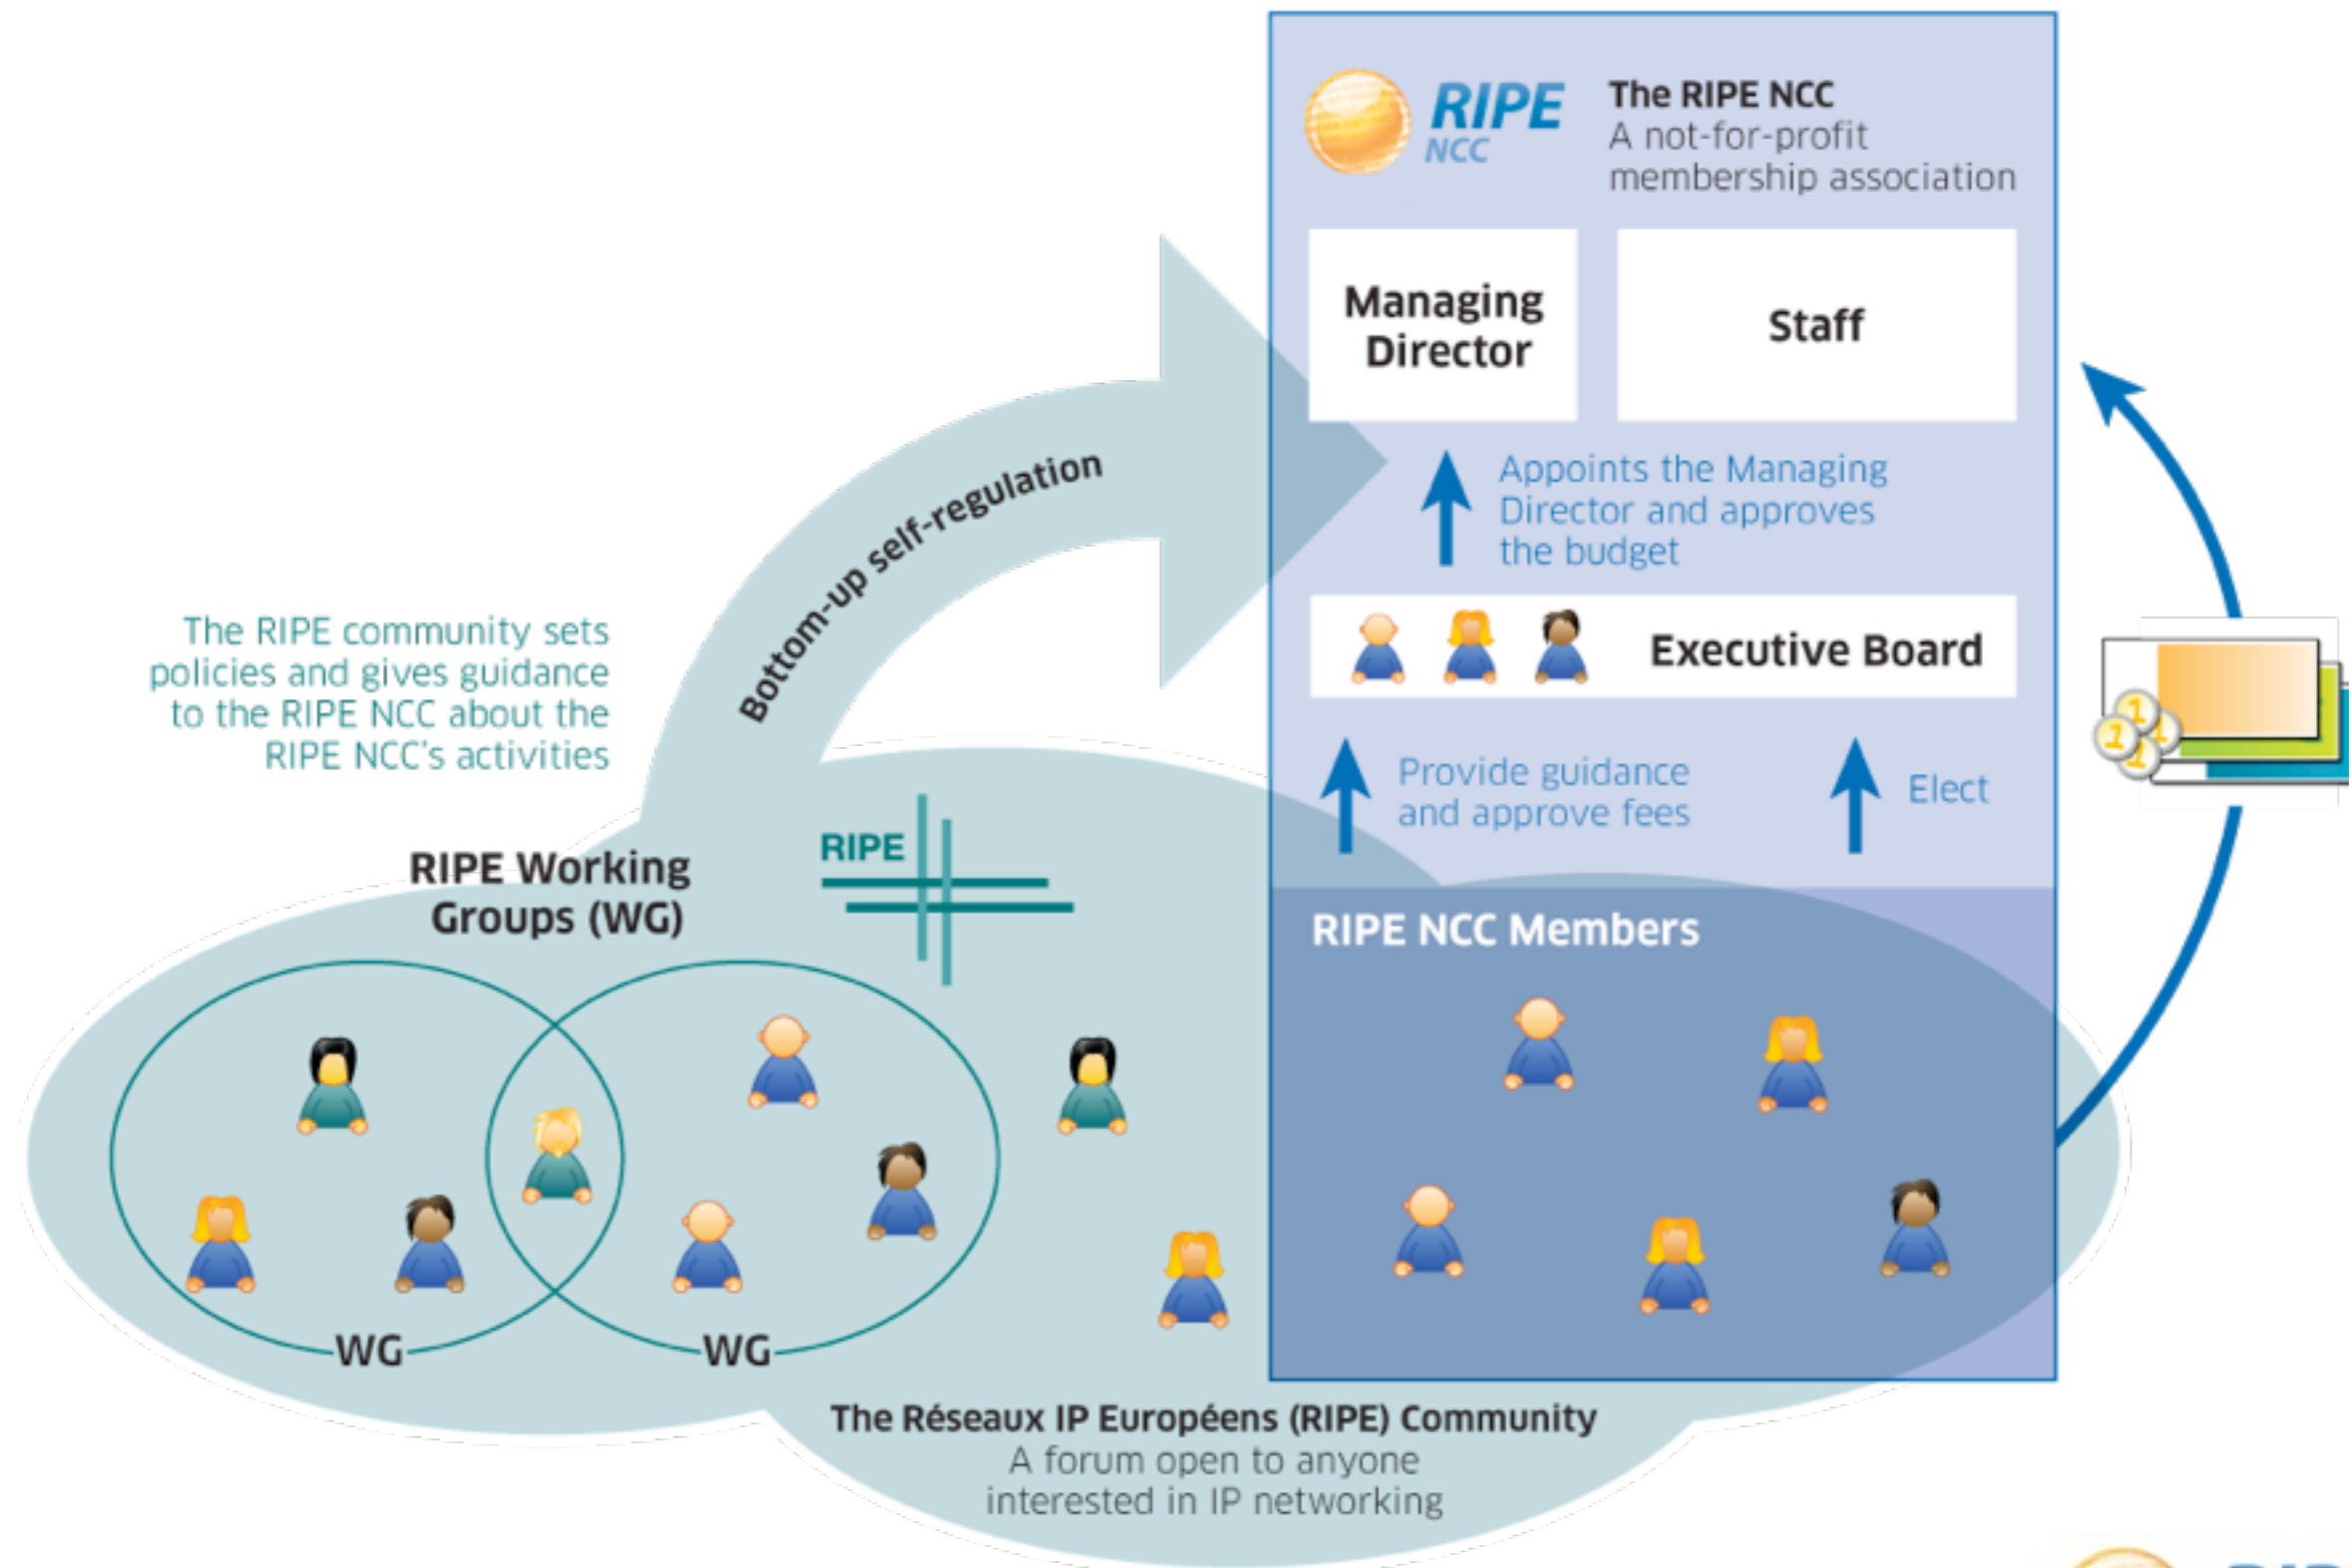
RIPE NCC

The RIPE NCC
A not-for-profit membership association

Managing Director

Staff

Appoints the Managing Director and approves the budget

Executive Board

Provide guidance and approve fees

Elect

RIPE NCC Members

Bottom-up self-regulation

The RIPE community sets policies and gives guidance to the RIPE NCC about the RIPE NCC's activities

RIPE

RIPE Working Groups (WG)

WG

WG

The Réseaux IP Européens (RIPE) Community
A forum open to anyone interested in IP networking